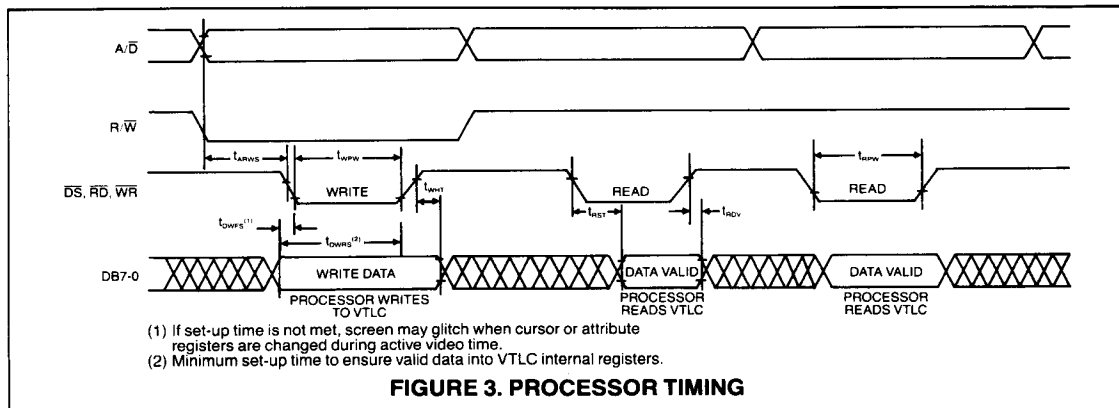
$A/\overline{D}$

$R/\overline{W}$

$t_{ARWS}$

$t_{WPW}$

$t_{RPW}$

$\overline{DS}$, $\overline{RD}$, $\overline{WR}$

WRITE

$t_{WHT}$

READ

READ

$t_{DWFS}^{(1)}$

$t_{RST}$

$t_{RDV}$

$t_{DWRS}^{(2)}$

DB7-0

WRITE DATA

DATA VALID

DATA VALID

PROCESSOR WRITES TO VTLC

PROCESSOR READS VTLC

PROCESSOR READS VTLC

(1) If set-up time is not met, screen may glitch when cursor or attribute registers are changed during active video time.
(2) Minimum set-up time to ensure valid data into VTLC internal registers.

FIGURE 3. PROCESSOR TIMING